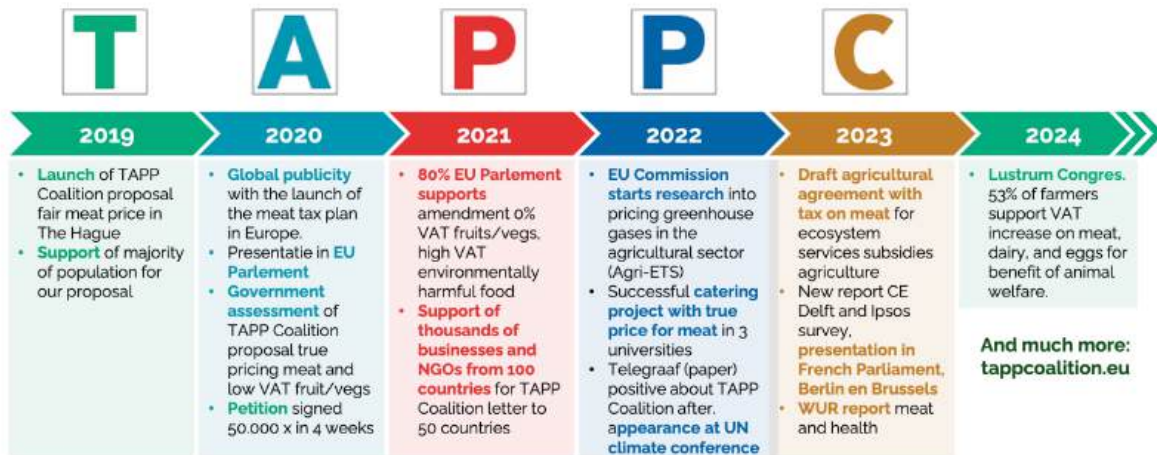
T A P P C

2019
- Launch of TAPP Coalition proposal fair meat price in The Hague
- Support of majority of population for our proposal

2020
- Global publicity with the launch of the meat tax plan in Europe.
- Presentatie in EU Parlement
- Government assessment of TAPP Coalition proposal true pricing meat and low VAT fruit/vegs
- Petition signed 50.000 x in 4 weeks

2021
- 80% EU Parlement supports amendment 0% VAT fruits/vegs, high VAT environmentally harmful food
- Support of thousands of businesses and NGOs from 100 countries for TAPP Coalition letter to 50 countries

2022
- EU Commission starts research into pricing greenhouse gases in the agricultural sector (Agri-ETS)
- Successful catering project with true price for meat in 3 universities
- Telegraaf (paper) positive about TAPP Coalition after. appearance at UN climate conference

2023
- Draft agricultural agreement with tax on meat for ecosystem services subsidies agriculture
- New report CE Delft and Ipsos survey, presentation in French Parliament, Berlin en Brussels
- WUR report meat and health

2024
- Lustrum Congres. 53% of farmers support VAT increase on meat, dairy, and eggs for benefit of animal welfare.

And much more: tappcoalition.eu